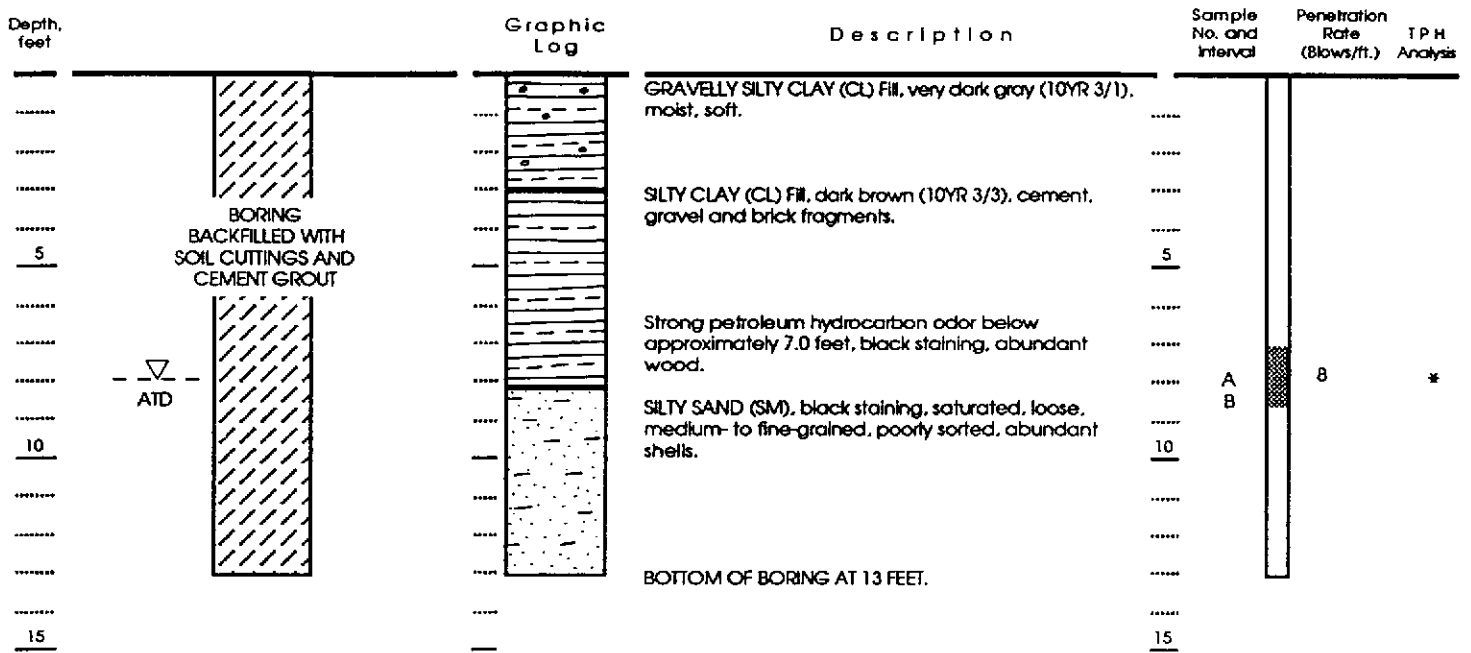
Depth, feet

Graphic Log

Description

Sample No. and Interval

Penetration Rate (Blows/ft.)

TPH Analysis

BORING BACKFILLED WITH SOIL CUTTINGS AND CEMENT GROUT

ATD

5

10

15

GRAVELLY SILTY CLAY (CL) Fill, very dark gray (10YR 3/1), moist, soft.

SILTY CLAY (CL) Fill, dark brown (10YR 3/3), cement, gravel and brick fragments.

Strong petroleum hydrocarbon odor below approximately 7.0 feet, black staining, abundant wood.

SILTY SAND (SM), black staining, saturated, loose, medium- to fine-grained, poorly sorted, abundant shells.

BOTTOM OF BORING AT 13 FEET.

5

10

15

A
B

8

*